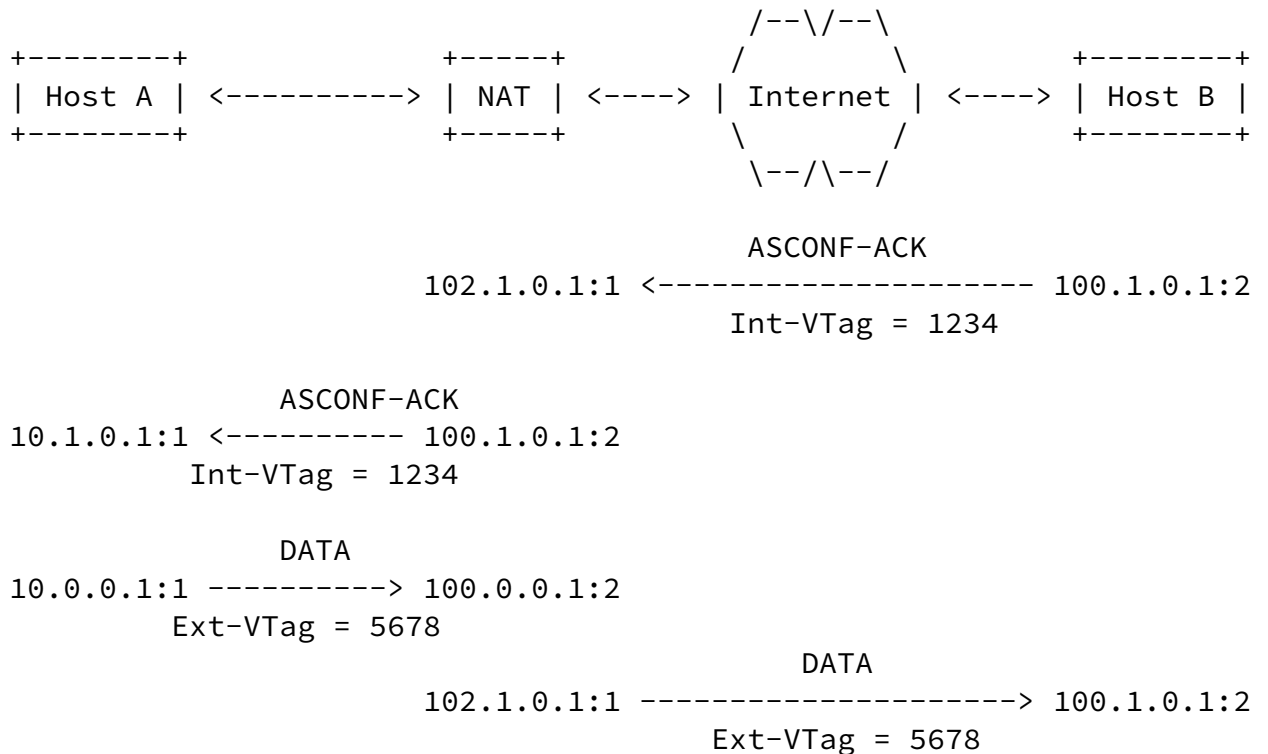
/--\/--\
+--------+                 +-----+       /        \       +--------+
| Host A | <-------------> | NAT | <---> | Internet | <---> | Host B |
+--------+                 +-----+       \        /       +--------+
                                          \--/\--/

                                            ASCONF-ACK
                      102.1.0.1:1 <--------------------- 100.1.0.1:2
                                           Int-VTag = 1234

              ASCONF-ACK
10.1.0.1:1 <---------- 100.1.0.1:2
         Int-VTag = 1234

              DATA
10.0.0.1:1 ----------> 100.0.0.1:2
       Ext-VTag = 5678
                                               DATA
                      102.1.0.1:1 ---------------------> 100.1.0.1:2
                                           Ext-VTag = 5678